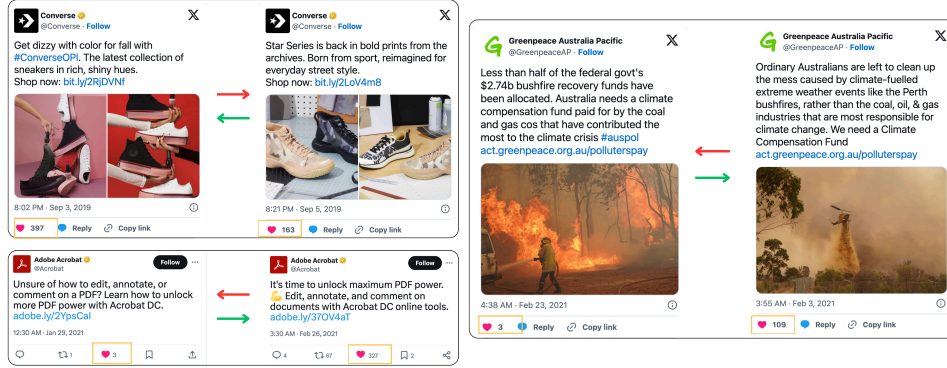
Converse
@Converse · Follow

Get dizzy with color for fall with #ConverseOPI. The latest collection of sneakers in rich, shiny hues.
Shop now: bit.ly/2RjDVNf

8:02 PM · Sep 3, 2019

397 Reply Copy link

Converse
@Converse · Follow

Star Series is back in bold prints from the archives. Born from sport, reimagined for everyday street style.
Shop now: bit.ly/2LoV4m8

8:21 PM · Sep 5, 2019

163 Reply Copy link

Adobe Acrobat
@Acrobat
Follow

Unsure of how to edit, annotate, or comment on a PDF? Learn how to unlock more PDF power with Acrobat DC. adobe.ly/2YpsCal

12:30 AM · Jan 29, 2021

1 3

Adobe Acrobat
@Acrobat
Follow

It's time to unlock maximum PDF power. 💪 Edit, annotate, and comment on documents with Acrobat DC online tools. adobe.ly/37OV4aT

3:30 AM · Feb 26, 2021

4 67 327 2

Greenpeace Australia Pacific
@GreenpeaceAP · Follow

Less than half of the federal govt's $2.74b bushfire recovery funds have been allocated. Australia needs a climate compensation fund paid for by the coal and gas cos that have contributed the most to the climate crisis #auspol act.greenpeace.org.au/polluterspay

4:38 AM · Feb 23, 2021

3 Reply Copy link

Greenpeace Australia Pacific
@GreenpeaceAP · Follow

Ordinary Australians are left to clean up the mess caused by climate-fuelled extreme weather events like the Perth bushfires, rather than the coal, oil, & gas industries that are most responsible for climate change. We need a Climate Compensation Fund act.greenpeace.org.au/polluterspay

3:55 AM · Feb 3, 2021

109 Reply Copy link